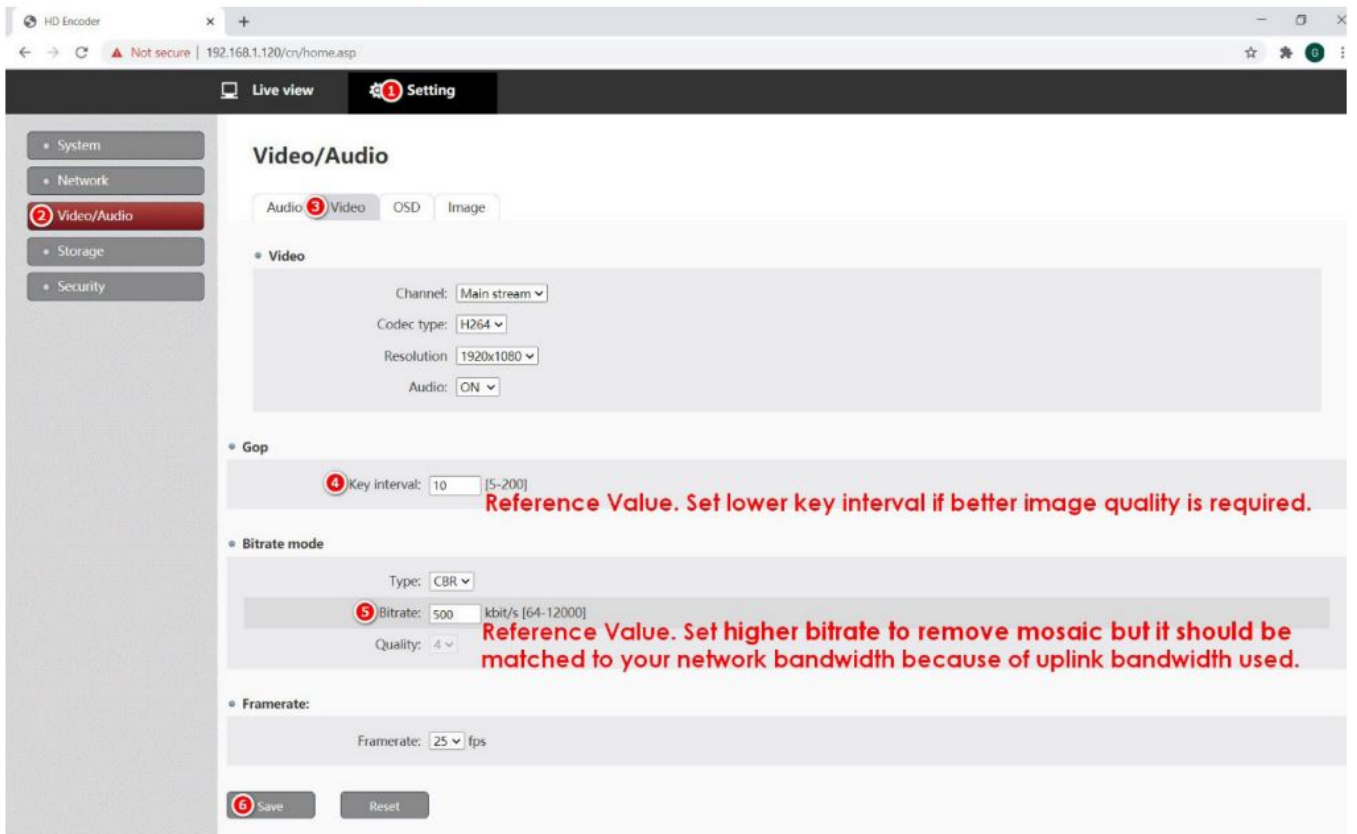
HD Encoder × +

Not secure | 192.168.1.120/cn/home.asp

G

Live view 1 Setting

• System
• Network
2 Video/Audio
• Storage
• Security

Video/Audio

Audio 3 Video OSD Image

• Video

Channel: Main stream

Codec type: H264

Resolution 1920x1080

Audio: ON

• Gop

4 Key interval: 10 [5-200]

Reference Value. Set lower key interval if better image quality is required.

• Bitrate mode

Type: CBR

5 Bitrate: 500 kbit/s [64-12000]

Quality: 4

Reference Value. Set higher bitrate to remove mosaic but it should be matched to your network bandwidth because of uplink bandwidth used.

• Framerate:

Framerate: 25 fps

6 Save Reset